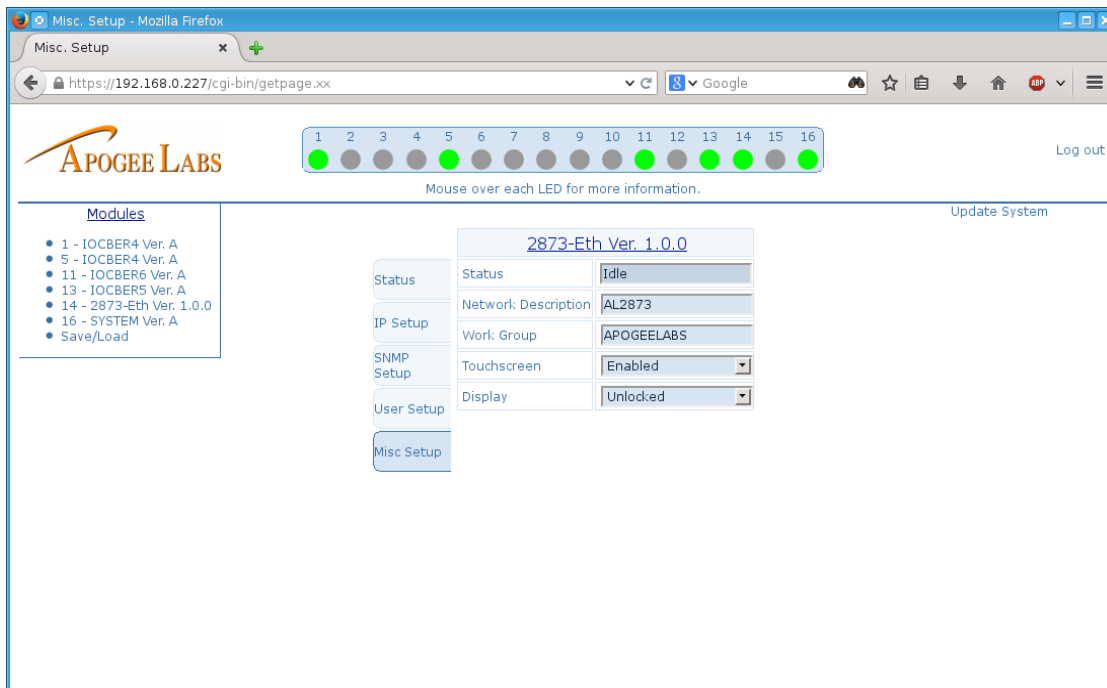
Misc. Setup - Mozilla Firefox

Misc. Setup

https://192.168.0.227/cgi-bin/getpage.xx

Google

APOGEE LABS

1 2 3 4 5 6 7 8 9 10 11 12 13 14 15 16

Mouse over each LED for more information.

Log out

Modules

- 1 - IOCBER4 Ver. A
- 5 - IOCBER4 Ver. A
- 11 - IOCBER6 Ver. A
- 13 - IOCBER5 Ver. A
- 14 - 2873-Eth Ver. 1.0.0
- 16 - SYSTEM Ver. A
- Save/Load

Update System

Status

IP Setup

SNMP Setup

User Setup

Misc Setup

2873-Eth Ver. 1.0.0

| Status | Idle |
|---|---|
| Network Description | AL2873 |
| Work Group | APOGEELABS |
| Touchscreen | Enabled |
| Display | Unlocked |